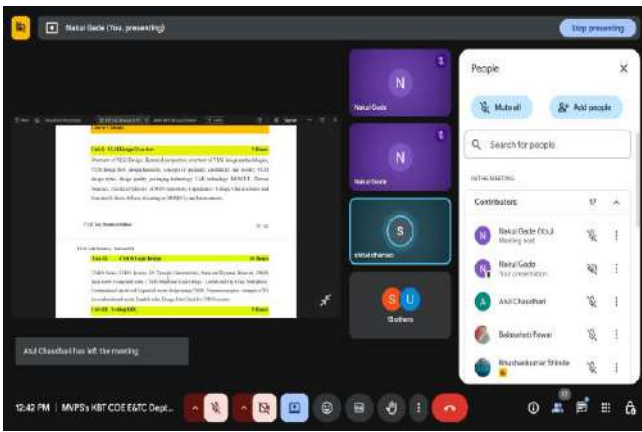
Nakul Gade (You, presenting)

Stop presenting

N
Nakul Gade

N
Nakul Gade

S
shital chavan

S U
15 others

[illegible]

Unit II - VLSI Design Overview
Overview of VLSI Design: Historical perspective, overview of VLSI design methodologies, VLSI design flow, design hierarchy, concepts of regularity, modularity and locality, VLSI design styles, design quality, packaging technology, CAD technology. MOSFET: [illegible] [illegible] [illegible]

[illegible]

Unit III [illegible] Logic Design
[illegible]

Unit IV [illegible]

Atul Chaudhari has left the meeting

People

Mute all

Add people

Search for people

IN THE MEETING

Contributors 17

Nakul Gade (You)
Meeting host

Nakul Gade
Your presentation

Atul Chaudhari

Balasaheb Pawar

Bhushankumar Shinde

12:42 PM | MVPS's KBT COE E&TC Dept...